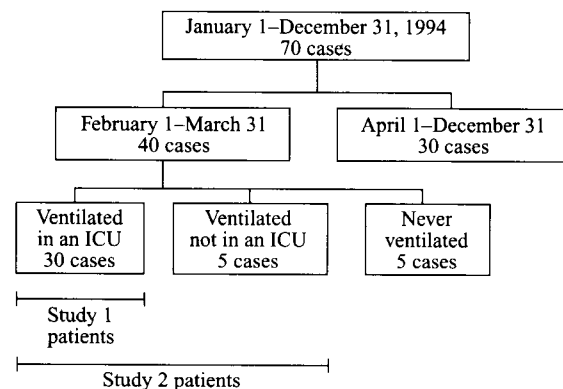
January 1–December 31, 1994
70 cases

February 1–March 31
40 cases

April 1–December 31
30 cases

Ventilated in an ICU
30 cases

Ventilated not in an ICU
5 cases

Never ventilated
5 cases

Study 1 patients

Study 2 patients